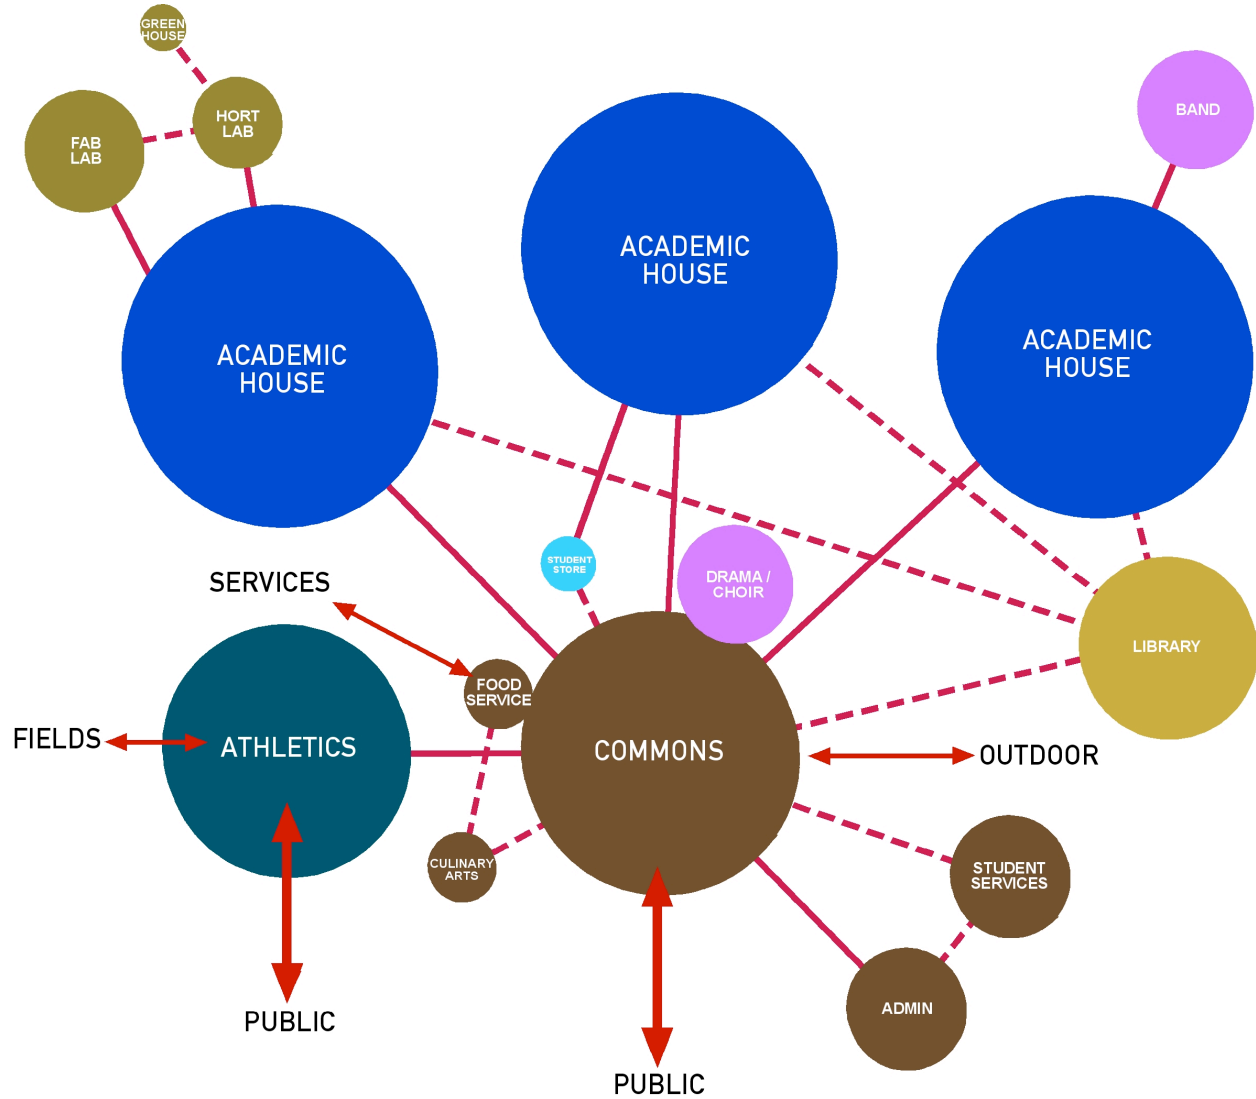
GREEN HOUSE

HORT LAB

FAB LAB

BAND

ACADEMIC HOUSE

ACADEMIC HOUSE

ACADEMIC HOUSE

STUDENT STORE

DRAMA / CHOIR

SERVICES

LIBRARY

FOOD SERVICE

FIELDS

ATHLETICS

COMMONS

OUTDOOR

CULINARY ARTS

STUDENT SERVICES

ADMIN

PUBLIC

PUBLIC